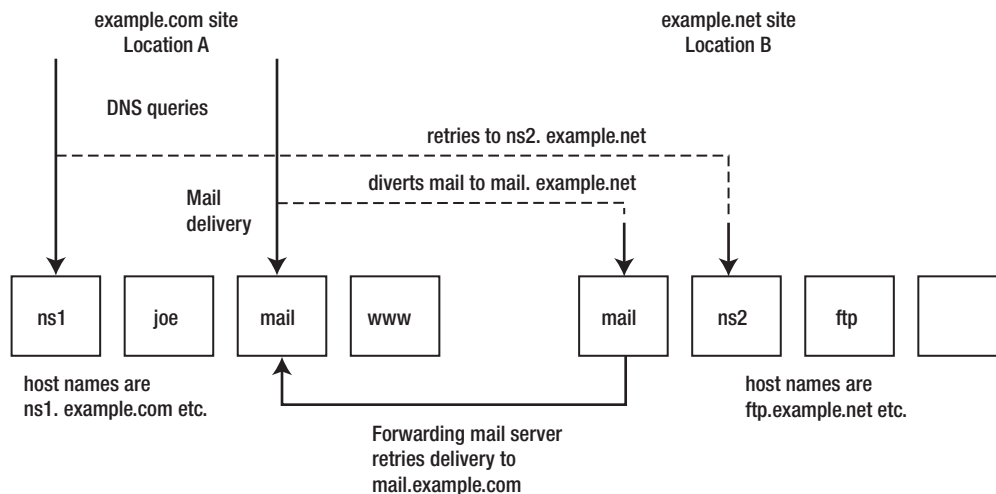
example.com site
Location A

example.net site
Location B

DNS queries

retries to ns2. example.net

Mail delivery

diverts mail to mail. example.net

ns1

joe

mail

www

mail

ns2

ftp

host names are ns1. example.com etc.

host names are ftp.example.net etc.

Forwarding mail server retries delivery to mail.example.com